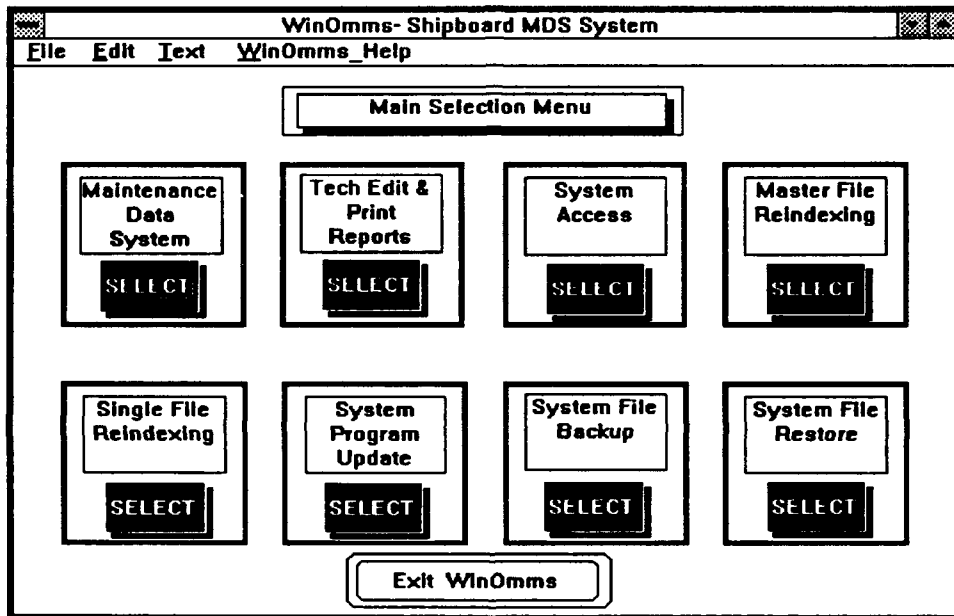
WinOmms- Shipboard MDS System

File Edit Text WinOmms_Help

Main Selection Menu

Maintenance Data System

SELECT

Tech Edit & Print Reports

SELECT

System Access

SELECT

Master File Reindexing

SELECT

Single File Reindexing

SELECT

System Program Update

SELECT

System File Backup

SELECT

System File Restore

SELECT

Exit WinOmms